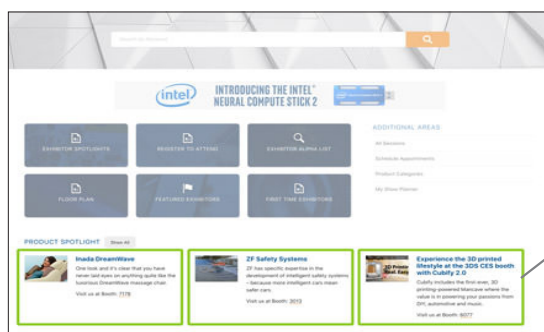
Search for Products

intel INTRODUCING THE INTEL® NEURAL COMPUTE STICK 2

EXHIBITOR SPOTLIGHTS

REGISTER TO ATTEND

EXHIBITOR ALPHA LIST

FLOOR PLAN

FEATURED EXHIBITORS

FIRST TIME EXHIBITORS

ADDITIONAL AREAS

All Sessions

Schedule Appointments

Product Categories

My Show Planner

PRODUCT SPOTLIGHT Show All

Inada DreamWave

One look and it's clear that you have never laid eyes on anything quite like the luxurious DreamWave massage chair.

Visit us at Booth: 7178

ZF Safety Systems

ZF has specific expertise in the development of intelligent safety systems – because more intelligent cars mean safer cars.

Visit us at Booth: 3013

Experience the 3D printed lifestyle at the 3DS CES booth with Cubify 2.0

Cubify includes the first ever, 3D printing-powered lifecase where the value is in powering your passions from DIY, automotive and music.

Visit us at Booth: 6077